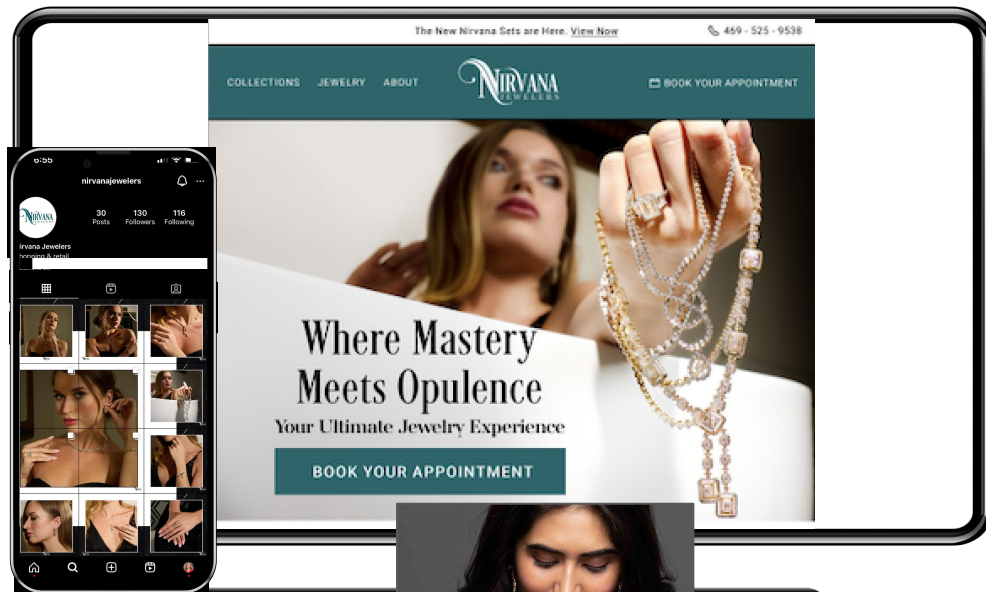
The New Nirvana Sets are Here. View Now

469 - 525 - 9538

COLLECTIONS JEWELRY ABOUT

NIRVANA JEWELERS

BOOK YOUR APPOINTMENT

Where Mastery Meets Opulence

Your Ultimate Jewelry Experience

BOOK YOUR APPOINTMENT

6:55

nirvanajewelers

30 Posts

130 Followers

116 Following

Nirvana Jewelers

hopping & retail